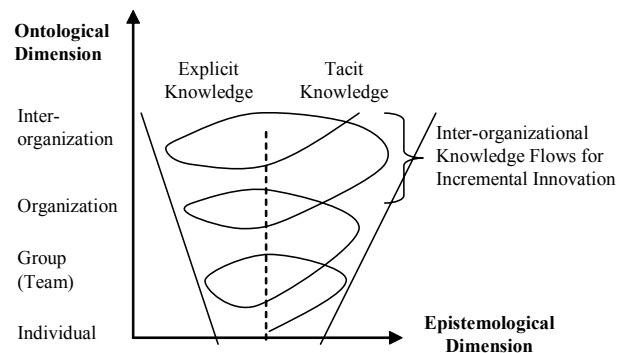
Ontological Dimension

Explicit Knowledge

Tacit Knowledge

Inter-organization

Inter-organizational Knowledge Flows for Incremental Innovation

Organization

Group (Team)

Individual

Epistemological Dimension